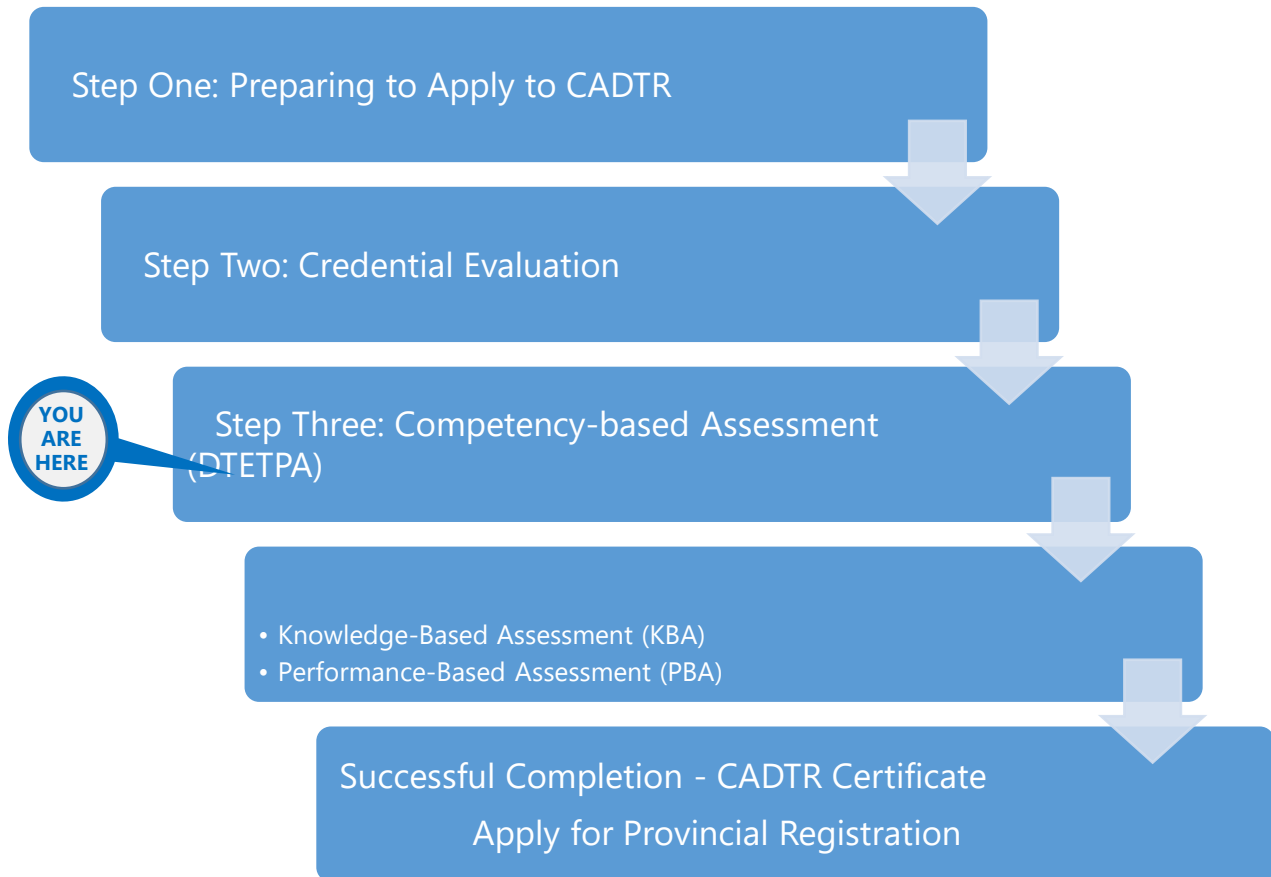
Step One: Preparing to Apply to CADTR

Step Two: Credential Evaluation

YOU ARE HERE

Step Three: Competency-based Assessment (DTETPA)

• Knowledge-Based Assessment (KBA)
• Performance-Based Assessment (PBA)

Successful Completion - CADTR Certificate
Apply for Provincial Registration